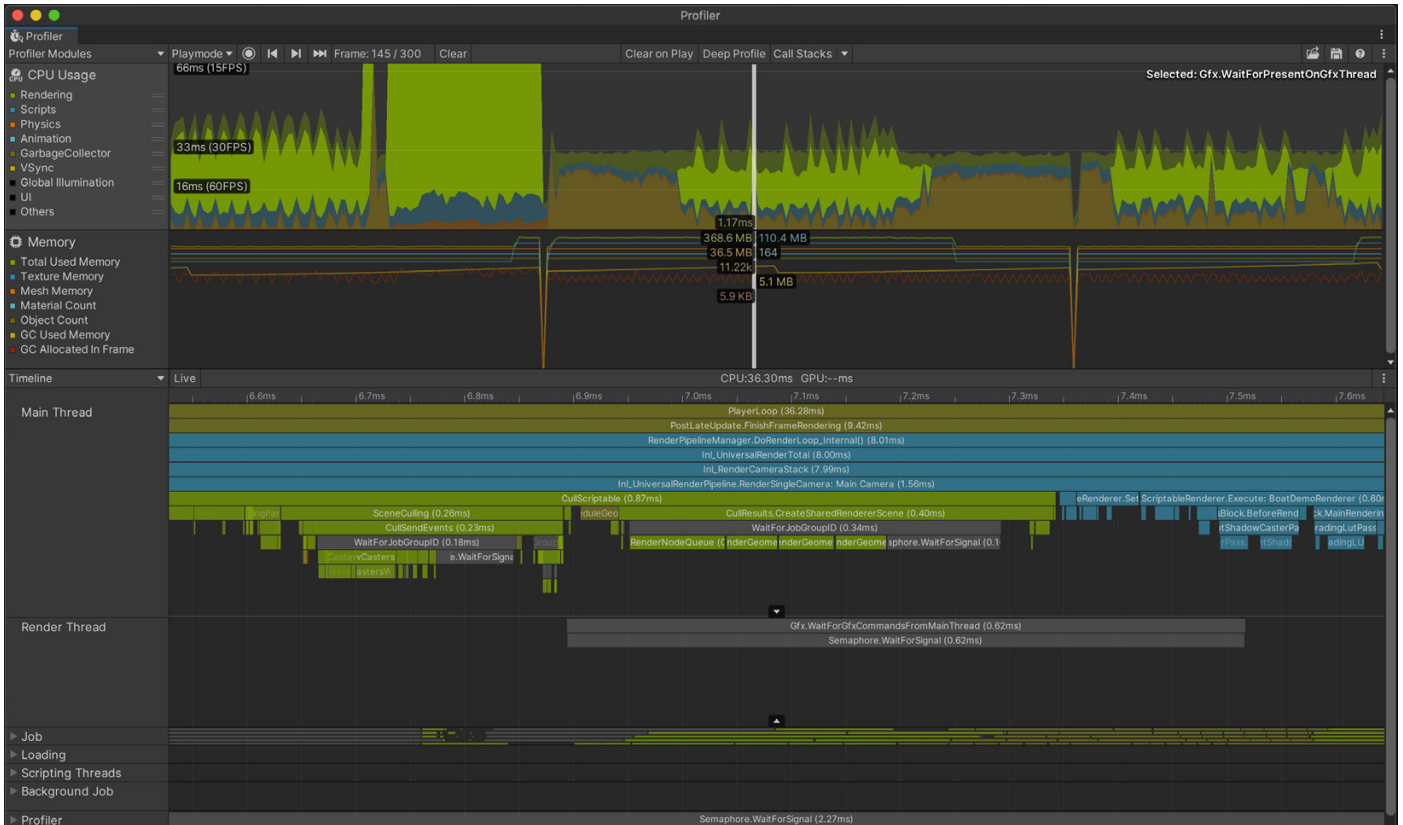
Profiler

Profiler

Profiler Modules

Playmode

Frame: 145 / 300

Clear

Clear on Play

Deep Profile

Call Stacks

CPU Usage

66ms (15FPS)

Selected: Gfx.WaitForPresentOnGfxThread

Rendering

Scripts

Physics

Animation

GarbageCollector

VSync

Global Illumination

UI

Others

33ms (30FPS)

16ms (60FPS)

1.17ms

Memory

Total Used Memory

Texture Memory

Mesh Memory

Material Count

Object Count

GC Used Memory

GC Allocated In Frame

368.6 MB

110.4 MB

36.5 MB

164

11.22k

5.1 MB

5.9 KB

Timeline

Live

CPU:36.30ms GPU:--ms

6.6ms

6.7ms

6.8ms

6.9ms

7.0ms

7.1ms

7.2ms

7.3ms

7.4ms

7.5ms

7.6ms

Main Thread

PlayerLoop (36.28ms)

PostLateUpdate.FinishFrameRendering (9.42ms)

RenderPipelineManager.DoRenderLoop_Internal() (8.01ms)

Inl_UniversalRenderTotal (8.00ms)

Inl_RenderCameraStack (7.99ms)

Inl_UniversalRenderPipeline.RenderSingleCamera: Main Camera (1.56ms)

CullScriptable (0.87ms)

eRenderer.Set

ScriptableRenderer.Execute: BoatDemoRenderer (0.60r

SceneCulling (0.26ms)

duleGeo

CullResults.CreateSharedRendererScene (0.40ms)

Block.BeforeRend

k.MainRenderin

CullSendEvents (0.23ms)

WaitForJobGroupID (0.34ms)

tShadowCasterPa

radingLutPass

WaitForJobGroupID (0.18ms)

Group

RenderNodeQueue (

nderGeome

nderGeome

nderGeome

aphore.WaitForSignal (0.1

Pass

tShadi

adingLU

CastersCasters

e.WaitForSignal

astersW

Render Thread

Gfx.WaitForGfxCommandsFromMainThread (0.62ms)

Semaphore.WaitForSignal (0.62ms)

Job

Loading

Scripting Threads

Background Job

Profiler

Semaphore.WaitForSignal (2.27ms)